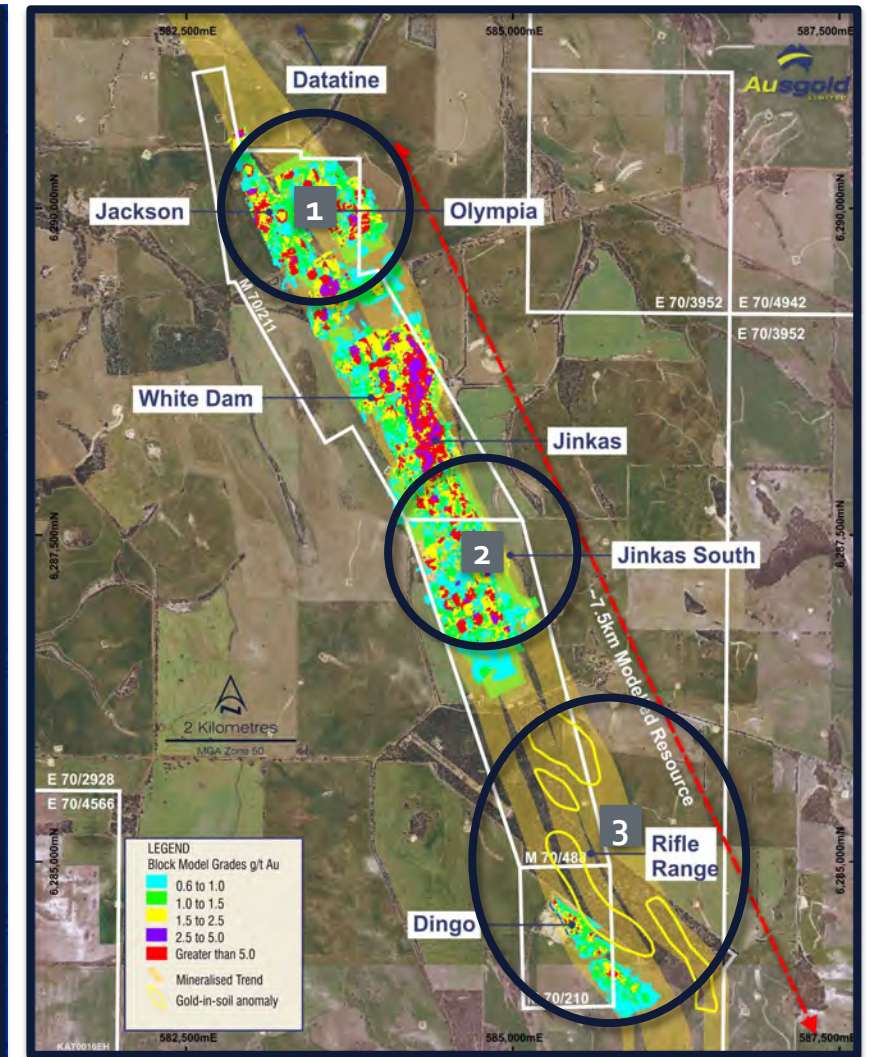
582,500mE
585,000mE
587,500mE
Datatine
Ausgold
LIMITED
6,290,000mN
6,290,000mN
Jackson
1
Olympia
M 70/211
E 70/3952
E 70/4942
E 70/3952
White Dam
Jinkas
6,287,500mN
6,287,500mN
2
Jinkas South
~7.5km Modelled Resource
2 Kilometres
MGA Zone 50
E 70/2928
E 70/4566
6,285,000mN
6,285,000mN
3
Rifle Range
M 70/488
Dingo
70/210
LEGEND
Block Model Grades g/t Au
0.6 to 1.0
1.0 to 1.5
1.5 to 2.5
2.5 to 5.0
Greater than 5.0
Mineralised Trend
Gold-in-soil anomaly
KAT0016EH
582,500mE
585,000mE
587,500mE